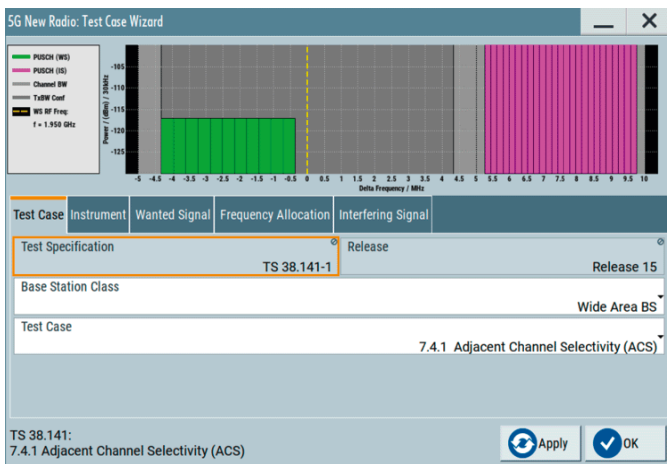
5G New Radio: Test Case Wizard

PUSCH (WS)
PUSCH (IS)
Channel BW
TxBW Conf
WS RF Freq:
f = 1.950 GHz

Power / (dBm) / 30kHz
-105
-110
-115
-120
-125

-5 -4.5 -4 -3.5 -3 -2.5 -2 -1.5 -1 -0.5 0 0.5 1 1.5 2 2.5 3 3.5 4 4.5 5 5.5 6 6.5 7 7.5 8 8.5 9 9.5 10
Delta Frequency / MHz

Test Case | Instrument | Wanted Signal | Frequency Allocation | Interfering Signal

Test Specification
TS 38.141-1

Release
Release 15

Base Station Class
Wide Area BS

Test Case
7.4.1 Adjacent Channel Selectivity (ACS)

TS 38.141:
7.4.1 Adjacent Channel Selectivity (ACS)

Apply

OK